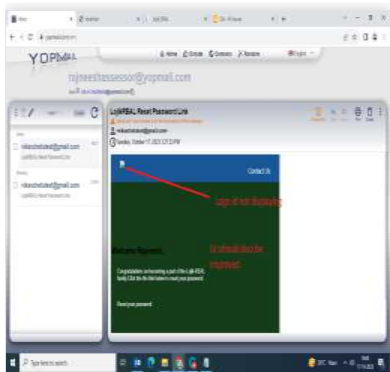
YOPMAIL

rajneeshassessor@yopmail.com

LuleKBAL Reset Password Link

Contact Us

Logo is not displaying

Welcome Rajneesh,

UI should also be improved

Congratulations on becoming a part of the LuleKBAL family. Click the link below to reset your password.

Reset your password

Type here to search